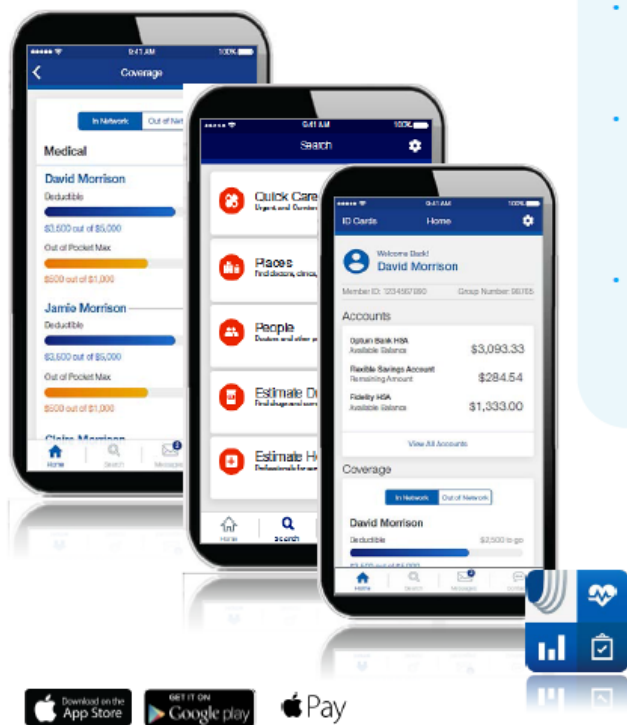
9:41 AM 100%

Coverage

In Network Out of Net

Medical

David Morrison

Deductible

$3,500 out of $5,000

Out of Pocket Max

$500 out of $1,000

Jamie Morrison

Deductible

$3,500 out of $5,000

Out of Pocket Max

$500 out of $1,000

Claire Morrison

Home Search Messages

9:41 AM 100%

Search

Quick Care
Urgent and Convien

Places
Find doctors, clinics,

People
Doctors and other p

Estimate D
Find drugs and som

Estimate H
Professionals fo

Home Search

9:41 AM 100%

ID Cards Home

Welcome Back!
David Morrison

Member ID: 123456780 Group Number: 98765

Accounts

Optum Bank HSA
Available Balance $3,093.33

Flexible Savings Account
Remaining Amount $284.54

Fidelity HSA
Available Balance $1,333.00

View All Accounts

Coverage

In Network Out of Network

David Morrison

Deductible $2,500 to go

Home Search Messages

Download on the App Store

GET IT ON Google play

Pay